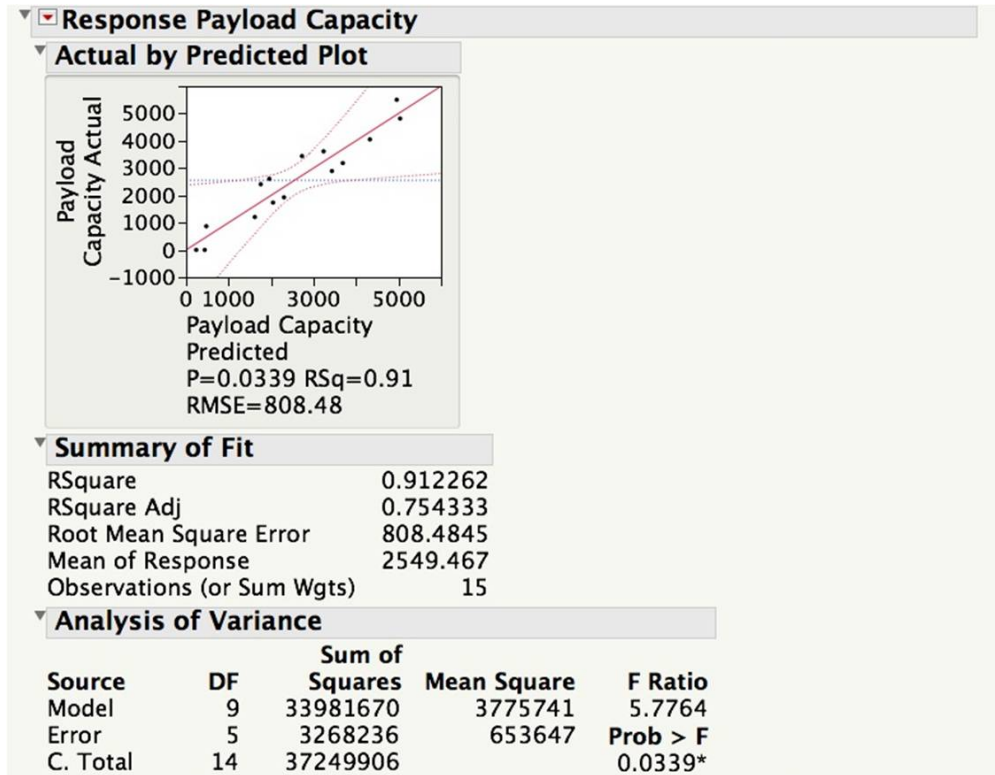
Response Payload Capacity

Actual by Predicted Plot

Payload Capacity Actual

5000
4000
3000
2000
1000
0
−1000

0 1000 3000 5000

Payload Capacity Predicted
P=0.0339 RSq=0.91
RMSE=808.48

Summary of Fit

| | |
|---|---|
| RSquare | 0.912262 |
| RSquare Adj | 0.754333 |
| Root Mean Square Error | 808.4845 |
| Mean of Response | 2549.467 |
| Observations (or Sum Wgts) | 15 |

Analysis of Variance

| Source | DF | Sum of Squares | Mean Square | F Ratio |
|---|---|---|---|---|
| Model | 9 | 33981670 | 3775741 | 5.7764 |
| Error | 5 | 3268236 | 653647 | Prob > F |
| C. Total | 14 | 37249906 | | 0.0339* |